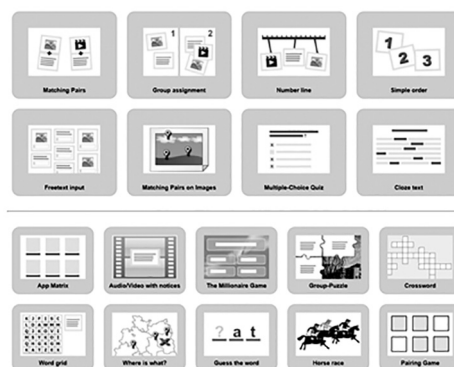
Matching Pairs

1 2
Group assignment

Number line

1 2 3
Simple order

Freetext input

Matching Pairs on Images

Multiple-Choice Quiz

Cloze text

App Matrix

Audio/Video with notices

The Millionaire Game

Group-Puzzle

Crossword

Word grid

Where is what?

? a t
Guess the word

Horse race

Pairing Game